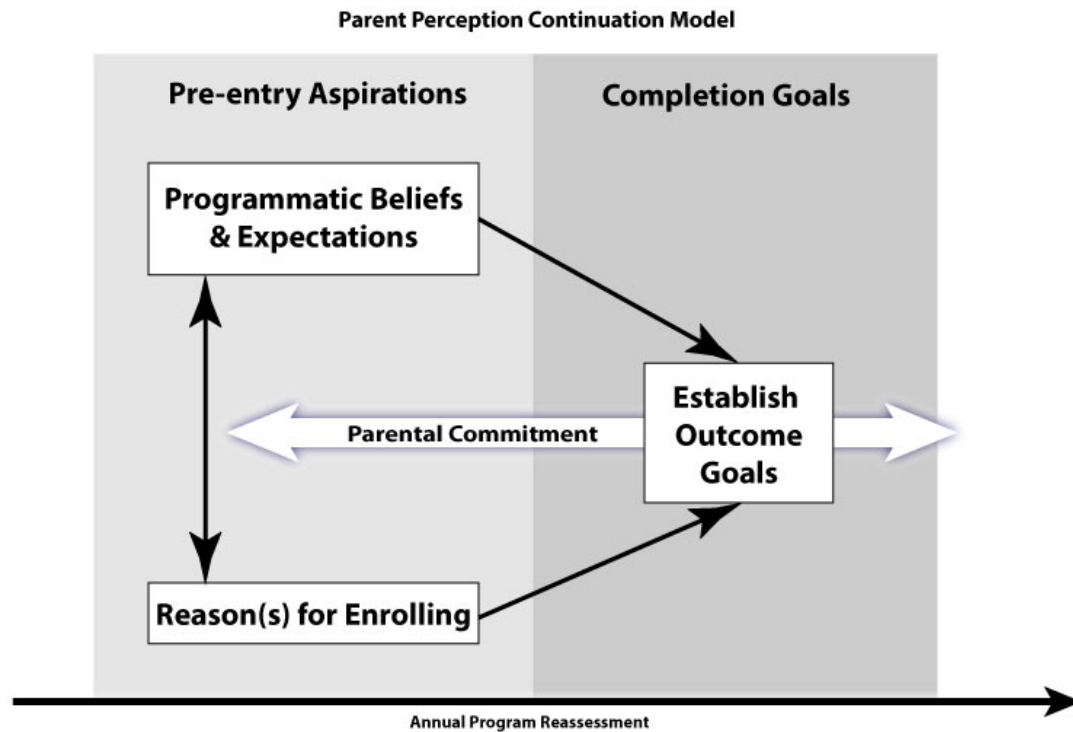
Parent Perception Continuation Model

Pre-entry Aspirations

Completion Goals

Programmatic Beliefs & Expectations

Establish Outcome Goals

Parental Commitment

Reason(s) for Enrolling

Annual Program Reassessment